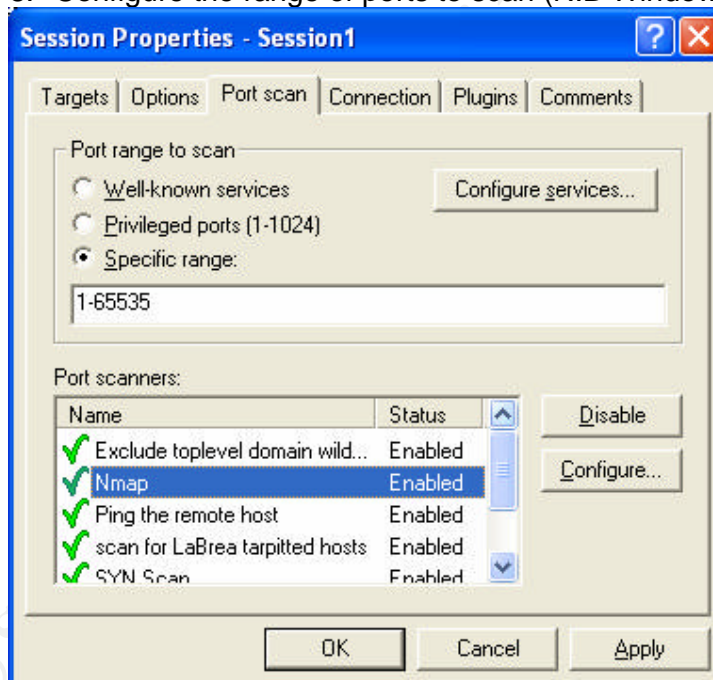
Session Properties - Session1

Targets | Options | Port scan | Connection | Plugins | Comments

Port range to scan

Well-known services

Privileged ports (1-1024)

Specific range:

1-65535

Configure services...

Port scanners:

| Name | Status |
|---|---|
| Exclude toplevel domain wild... | Enabled |
| Nmap | Enabled |
| Ping the remote host | Enabled |
| scan for LaBrea tarpitted hosts | Enabled |
| SYN Scan | Enabled |

Disable

Configure...

OK

Cancel

Apply